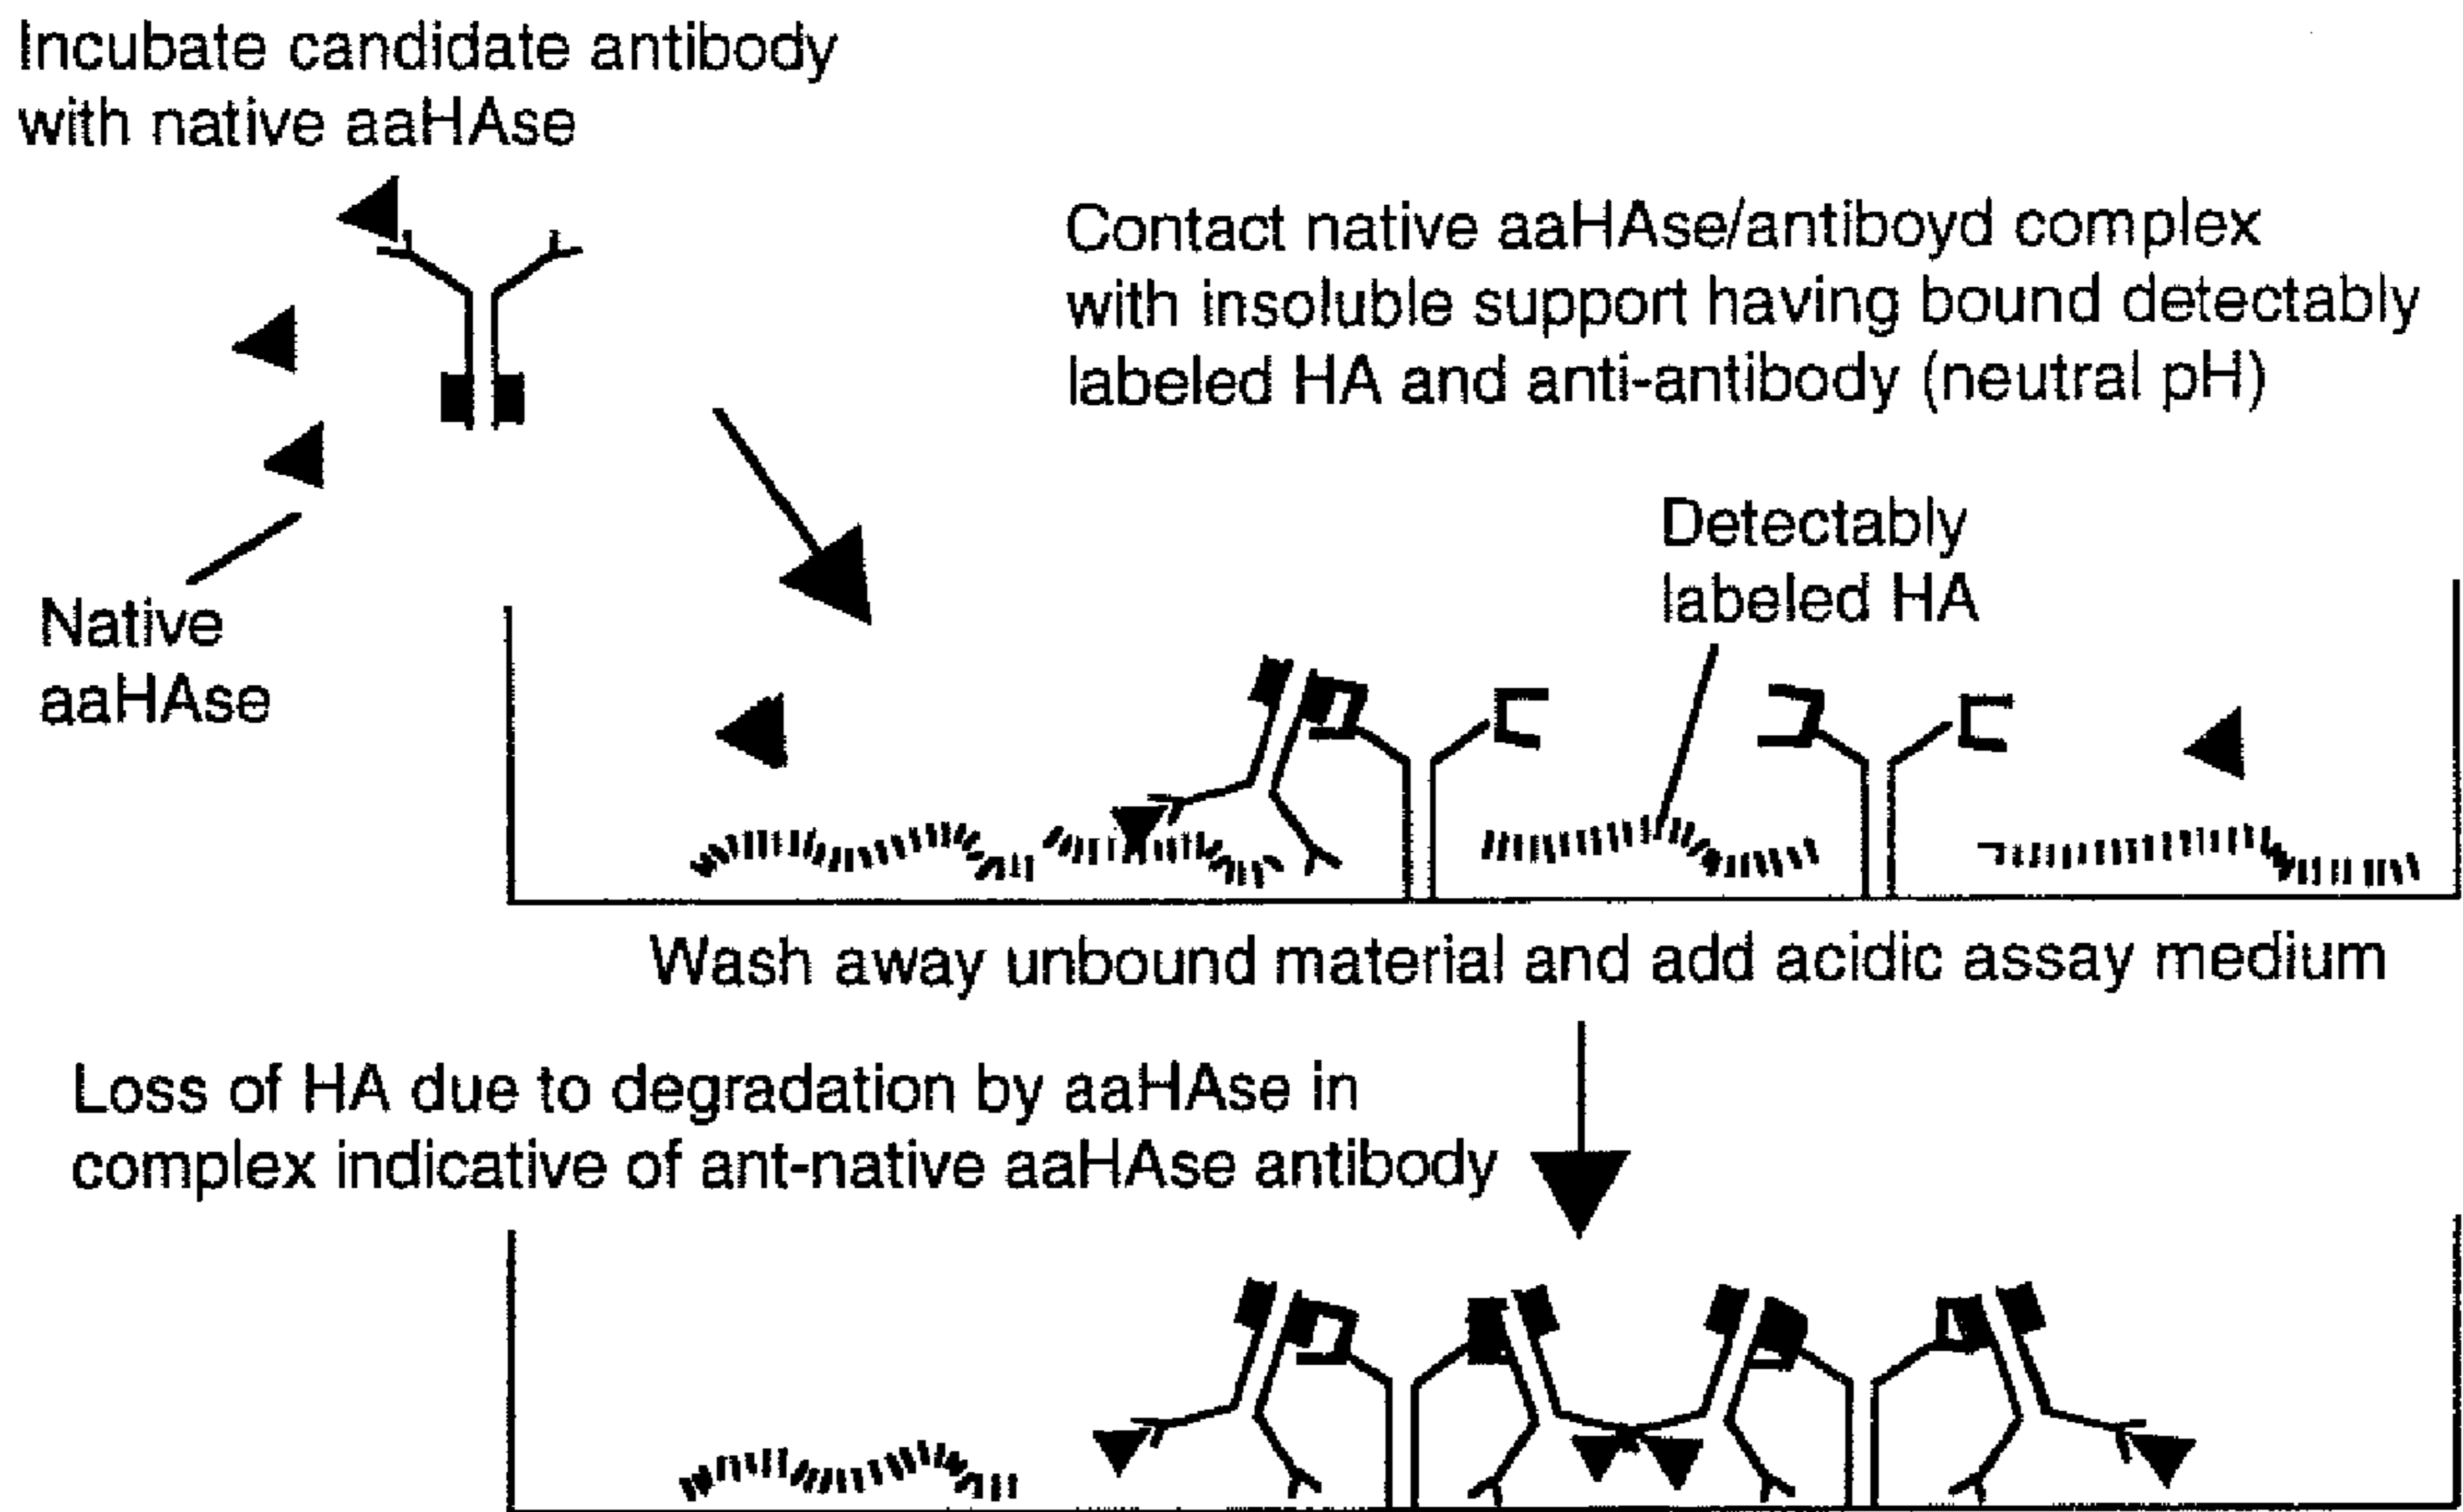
Incubate candidate antibody with native aaHAse

Contact native aaHAse/antiboyd complex with insoluble support having bound detectably labeled HA and anti-antibody (neutral pH)

Native aaHAse

Detectably labeled HA

Wash away unbound material and add acidic assay medium

Loss of HA due to degradation by aaHAse in complex indicative of ant-native aaHAse antibody